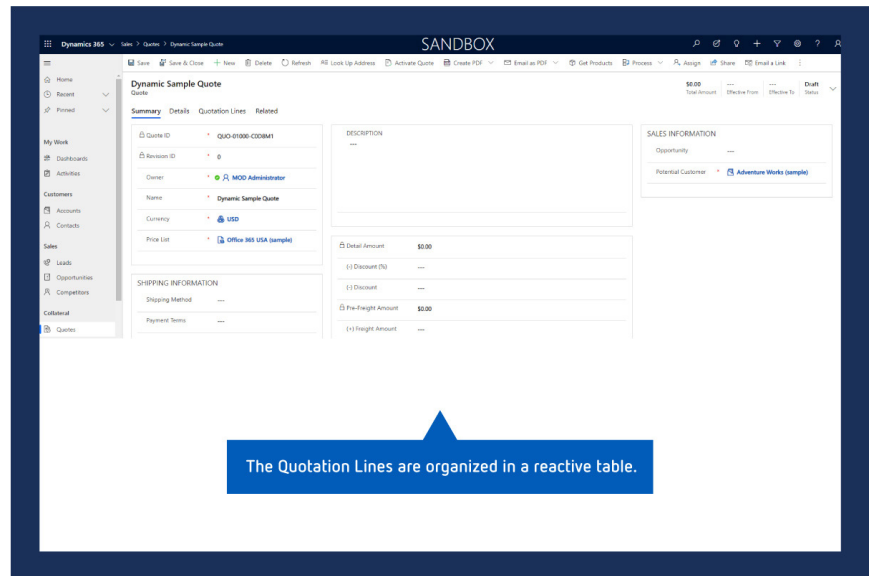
Dynamics 365 Sales > Quotes > Dynamic Sample Quote

SANDBOX

Save Save & Close + New Delete Refresh Look Up Address Activate Quote Create PDF Email as PDF Get Products Process Assign Share Email a Link

Home
Recent
Pinned

My Work
Dashboards
Activities

Customers
Accounts
Contacts

Sales
Leads
Opportunities
Competitors

Collateral
Quotes

Dynamic Sample Quote
Quote

$0.00 Total Amount
--- Effective From
--- Effective To
Draft Status

Summary Details Quotation Lines Related

Quote ID * QUO-01000-C0D8M1
Revision ID * 0
Owner * MOD Administrator
Name * Dynamic Sample Quote
Currency * USD
Price List * Office 365 USA (sample)

DESCRIPTION
---

SALES INFORMATION
Opportunity ---
Potential Customer * Adventure Works (sample)

Detail Amount $0.00
(-) Discount (%) ---
(-) Discount ---
Pre-Freight Amount $0.00
(+) Freight Amount ---

SHIPPING INFORMATION
Shipping Method ---
Payment Terms ---

The Quotation Lines are organized in a reactive table.